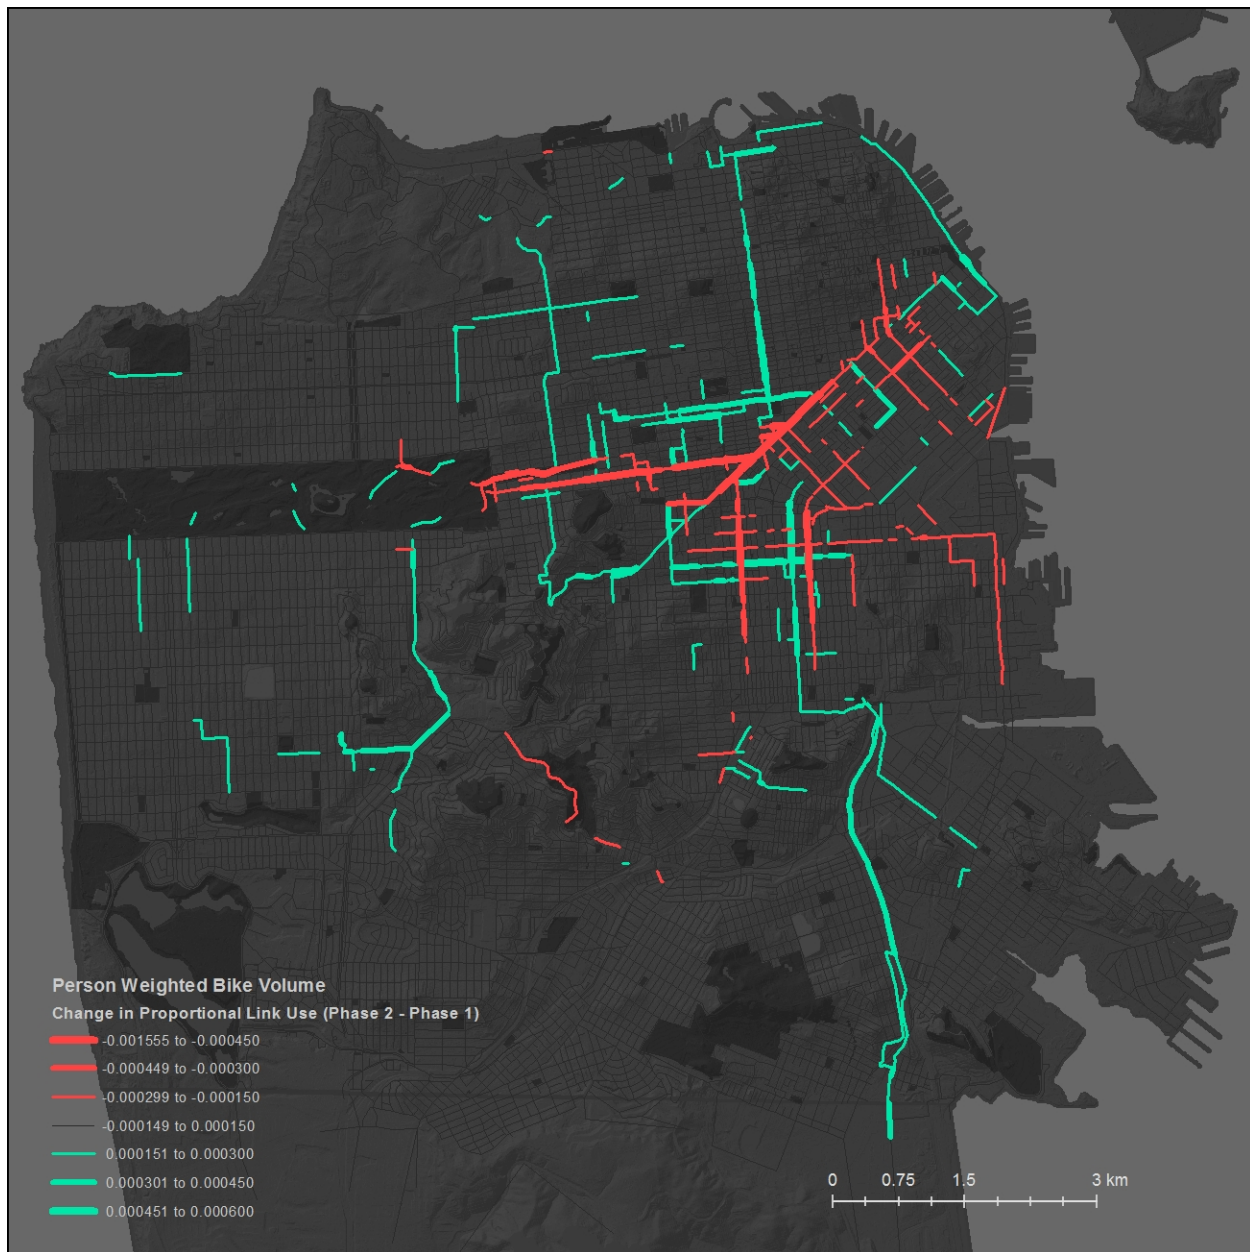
Person Weighted Bike Volume
Change in Proportional Link Use (Phase 2 - Phase 1)
-0.001555 to -0.000450
-0.000449 to -0.000300
-0.000299 to -0.000150
-0.000149 to 0.000150
0.000151 to 0.000300
0.000301 to 0.000450
0.000451 to 0.000600

0 0.75 1.5 3 km